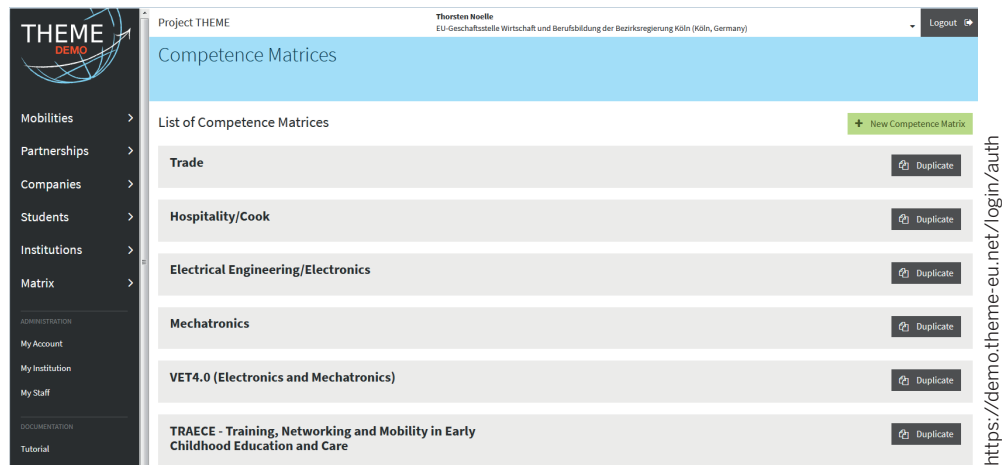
THEME
DEMO

Mobilities
Partnerships
Companies
Students
Institutions
Matrix

ADMINISTRATION
My Account
My Institution
My Staff

DOCUMENTATION
Tutorial

Project THEME

Thorsten Noelle
EU-Geschäftsstelle Wirtschaft und Berufsbildung der Bezirksregierung Köln (Köln, Germany)

Logout

Competence Matrices

List of Competence Matrices

+ New Competence Matrix

Trade
Duplicate

Hospitality/Cook
Duplicate

Electrical Engineering/Electronics
Duplicate

Mechatronics
Duplicate

VET4.0 (Electronics and Mechatronics)
Duplicate

TRAECE - Training, Networking and Mobility in Early Childhood Education and Care
Duplicate

https://demo.theme-eu.net/login/auth